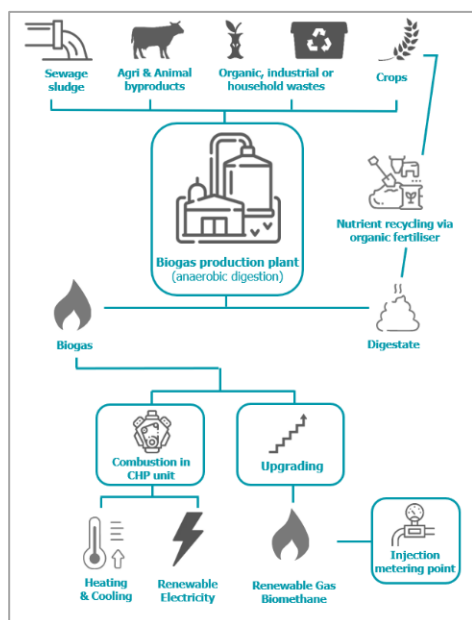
Sewage sludge

Agri & Animal byproducts

Organic, industrial or household wastes

Crops

Biogas production plant
(anaerobic digestion)

Nutrient recycling via organic fertiliser

Biogas

Digestate

Combustion in CHP unit

Upgrading

Heating & Cooling

Renewable Electricity

Renewable Gas Biomethane

Injection metering point